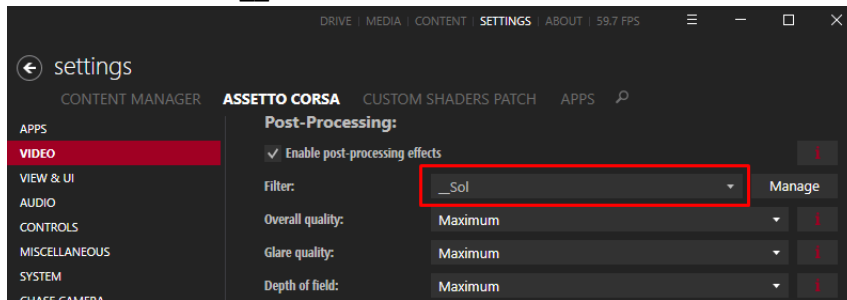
DRIVE | MEDIA | CONTENT | SETTINGS | ABOUT | 59.7 FPS

settings

CONTENT MANAGER ASSETTO CORSA CUSTOM SHADERS PATCH APPS

APPS
VIDEO
VIEW & UI
AUDIO
CONTROLS
MISCELLANEOUS
SYSTEM
CHASE CAMERA

Post-Processing:

Enable post-processing effects

Filter: __Sol Manage

Overall quality: Maximum

Glare quality: Maximum

Depth of field: Maximum